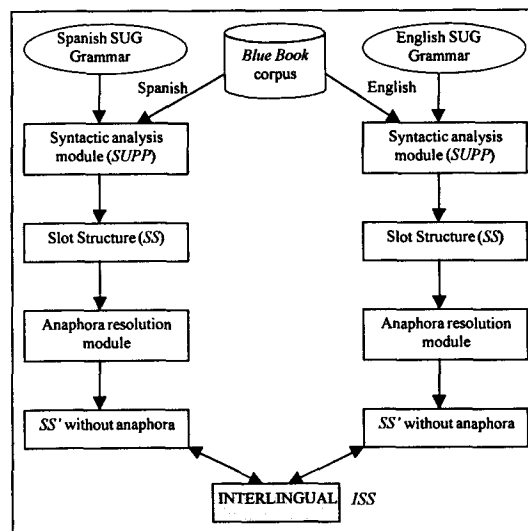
Spanish SUG Grammar

Blue Book corpus

English SUG Grammar

Spanish

English

Syntactic analysis module (SUPP)

Syntactic analysis module (SUPP)

Slot Structure (SS)

Slot Structure (SS)

Anaphora resolution module

Anaphora resolution module

SS' without anaphora

SS' without anaphora

INTERLINGUAL

ISS